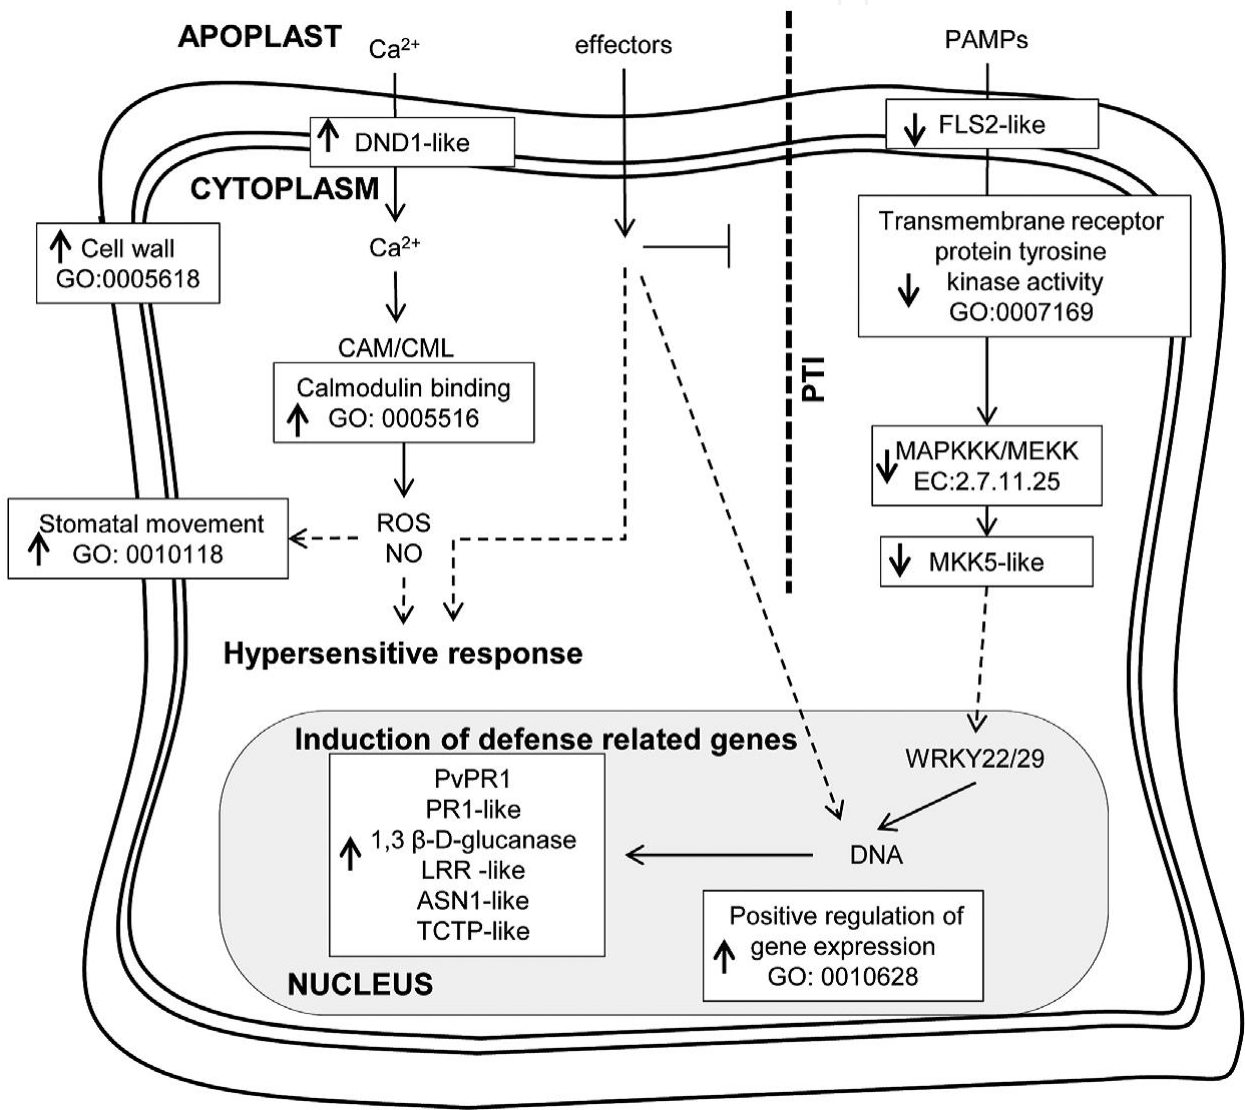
APOPLAST

$Ca^{2+}$

effectors

PAMPs

↑ DND1-like

↓ FLS2-like

CYTOPLASM

↑ Cell wall GO:0005618

$Ca^{2+}$

Transmembrane receptor protein tyrosine ↓ kinase activity GO:0007169

CAM/CML

Calmodulin binding ↑ GO: 0005516

PTI

↓ MAPKKK/MEKK EC:2.7.11.25

Stomatal movement ↑ GO: 0010118

ROS NO

↓ MKK5-like

Hypersensitive response

Induction of defense related genes

WRKY22/29

PvPR1
PR1-like
↑ 1,3 β-D-glucanase
LRR -like
ASN1-like
TCTP-like

DNA

Positive regulation of ↑ gene expression GO: 0010628

NUCLEUS